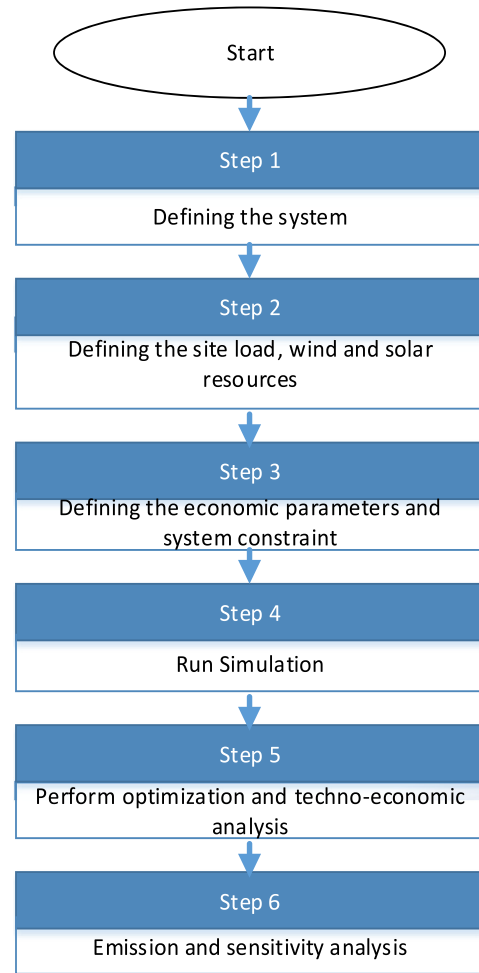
Start

Step 1

Defining the system

Step 2

Defining the site load, wind and solar resources

Step 3

Defining the economic parameters and system constraint

Step 4

Run Simulation

Step 5

Perform optimization and techno-economic analysis

Step 6

Emission and sensitivity analysis